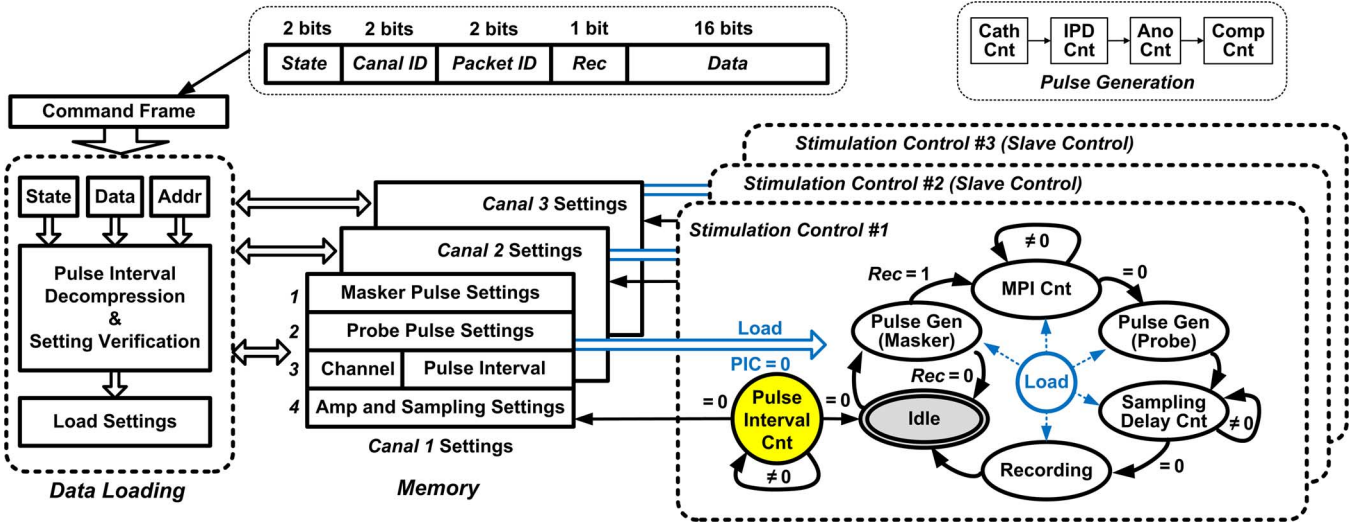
| 2 bits | 2 bits | 2 bits | 1 bit | 16 bits |
|---|---|---|---|---|
| State | Canal ID | Packet ID | Rec | Data |

Cath Cnt
IPD Cnt
Ano Cnt
Comp Cnt
Pulse Generation

Command Frame

State
Data
Addr
Pulse Interval Decompression & Setting Verification
Load Settings
Data Loading

Canal 3 Settings
Canal 2 Settings
1 Masker Pulse Settings
2 Probe Pulse Settings
3 Channel
Pulse Interval
4 Amp and Sampling Settings
Canal 1 Settings
Memory

Stimulation Control #3 (Slave Control)
Stimulation Control #2 (Slave Control)
Stimulation Control #1

Load
PIC = 0
≠ 0
Rec = 1
MPI Cnt
= 0
Pulse Gen (Masker)
Pulse Gen (Probe)
Rec = 0
Load
= 0
Pulse Interval Cnt
= 0
Idle
Sampling Delay Cnt
≠ 0
≠ 0
Recording
= 0